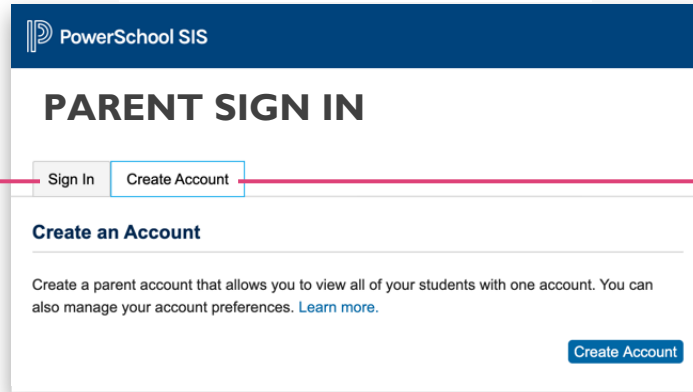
PowerSchool SIS

PARENT SIGN IN

Sign In
Create Account

Create an Account

Create a parent account that allows you to view all of your students with one account. You can also manage your account preferences. Learn more.

Create Account